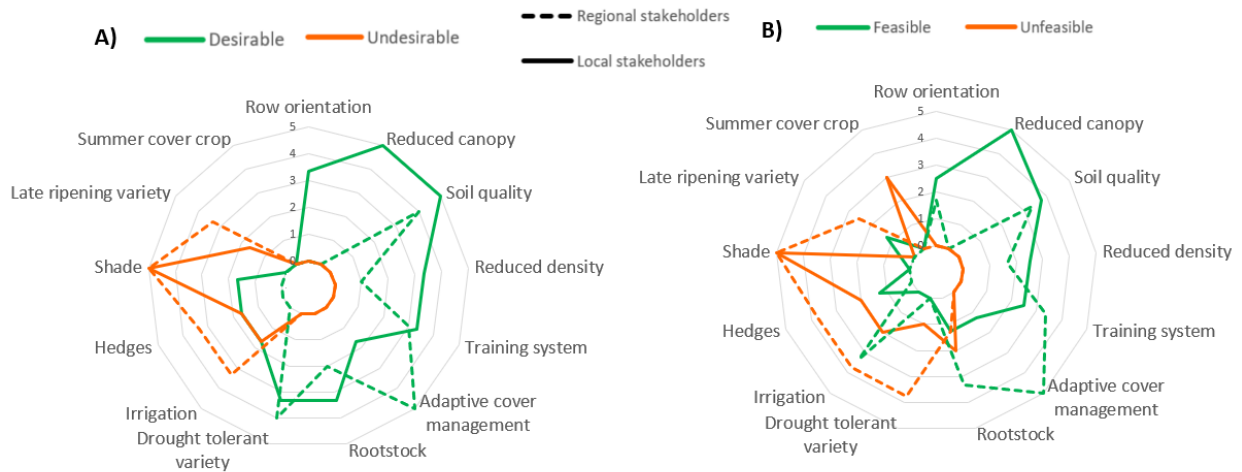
A) Desirable Undesirable

Regional stakeholders

Local stakeholders

B) Feasible Unfeasible

Row orientation
5
4
3
2
1
0
Reduced canopy
Soil quality
Reduced density
Training system
Adaptive cover management
Rootstock
Drought tolerant variety
Irrigation
Hedges
Shade
Late ripening variety
Summer cover crop

Row orientation
5
4
3
2
1
0
Reduced canopy
Soil quality
Reduced density
Training system
Adaptive cover management
Rootstock
Drought tolerant variety
Irrigation
Hedges
Shade
Late ripening variety
Summer cover crop